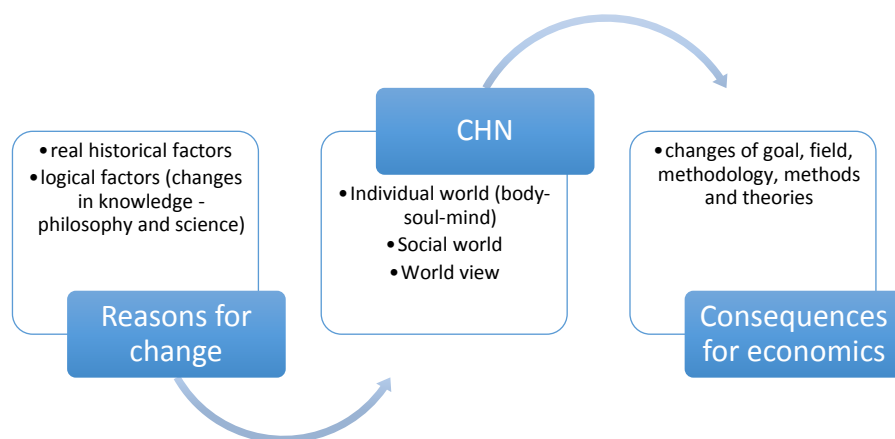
• real historical factors
• logical factors (changes in knowledge - philosophy and science)

Reasons for change

CHN

• Individual world (body-soul-mind)
• Social world
• World view

• changes of goal, field, methodology, methods and theories

Consequences for economics